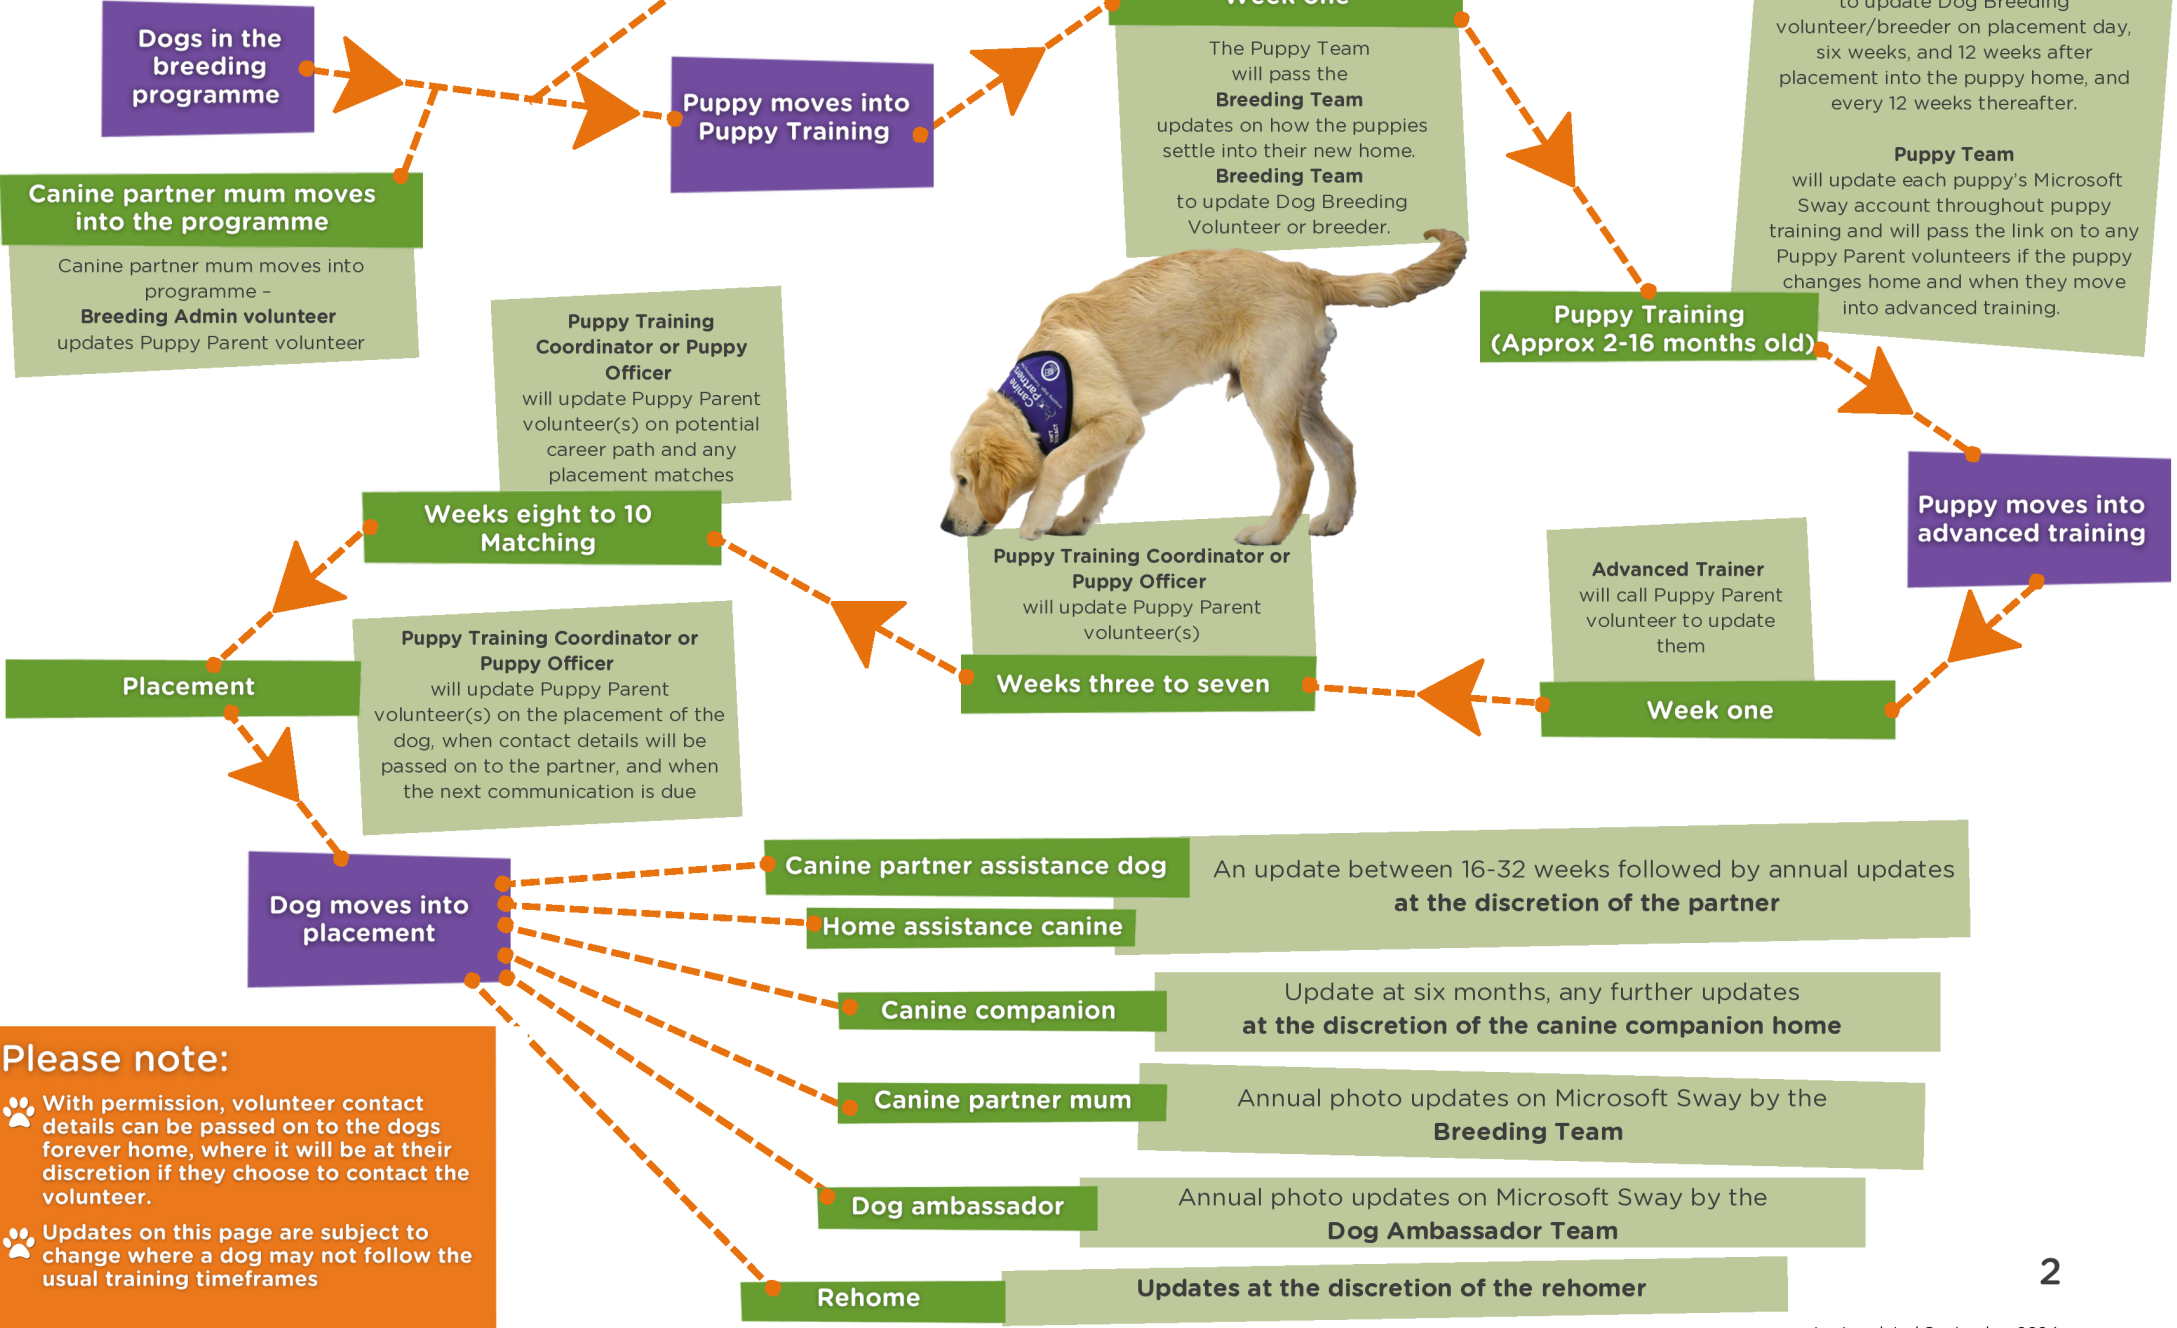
Dogs in the breeding programme

Canine partner mum moves into the programme

Canine partner mum moves into programme – **Breeding Admin volunteer** updates Puppy Parent volunteer

Puppy moves into Puppy Training

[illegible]

The Puppy Team will pass the **Breeding Team** updates on how the puppies settle into their new home. **Breeding Team** to update Dog Breeding Volunteer or breeder.

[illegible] to update Dog Breeding volunteer/breeder on placement day, six weeks, and 12 weeks after placement into the puppy home, and every 12 weeks thereafter.

**Puppy Team** will update each puppy's Microsoft Sway account throughout puppy training and will pass the link on to any Puppy Parent volunteers if the puppy changes home and when they move into advanced training.

Puppy Training (Approx 2-16 months old)

Puppy moves into advanced training

Advanced Trainer will call Puppy Parent volunteer to update them

Week one

**Puppy Training Coordinator or Puppy Officer** will update Puppy Parent volunteer(s)

Weeks three to seven

**Puppy Training Coordinator or Puppy Officer** will update Puppy Parent volunteer(s) on potential career path and any placement matches

Weeks eight to 10 Matching

Placement

**Puppy Training Coordinator or Puppy Officer** will update Puppy Parent volunteer(s) on the placement of the dog, when contact details will be passed on to the partner, and when the next communication is due

Dog moves into placement

Canine partner assistance dog

Home assistance canine

An update between 16-32 weeks followed by annual updates **at the discretion of the partner**

Canine companion

Update at six months, any further updates **at the discretion of the canine companion home**

Canine partner mum

Annual photo updates on Microsoft Sway by the **Breeding Team**

Dog ambassador

Annual photo updates on Microsoft Sway by the **Dog Ambassador Team**

Rehome

**Updates at the discretion of the rehomer**

Please note:

With permission, volunteer contact details can be passed on to the dogs forever home, where it will be at their discretion if they choose to contact the volunteer.

Updates on this page are subject to change where a dog may not follow the usual training timeframes

2